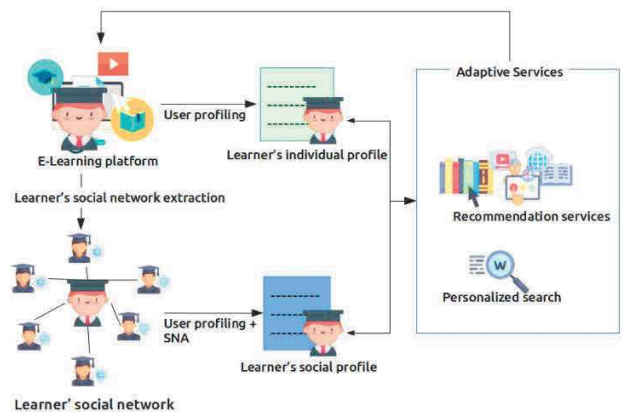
Adaptive Services

User profiling

E-Learning platform

Learner's individual profile

Learner's social network extraction

Recommendation services

W

Personalized search

User profiling + SNA

Learner's social profile

Learner' social network